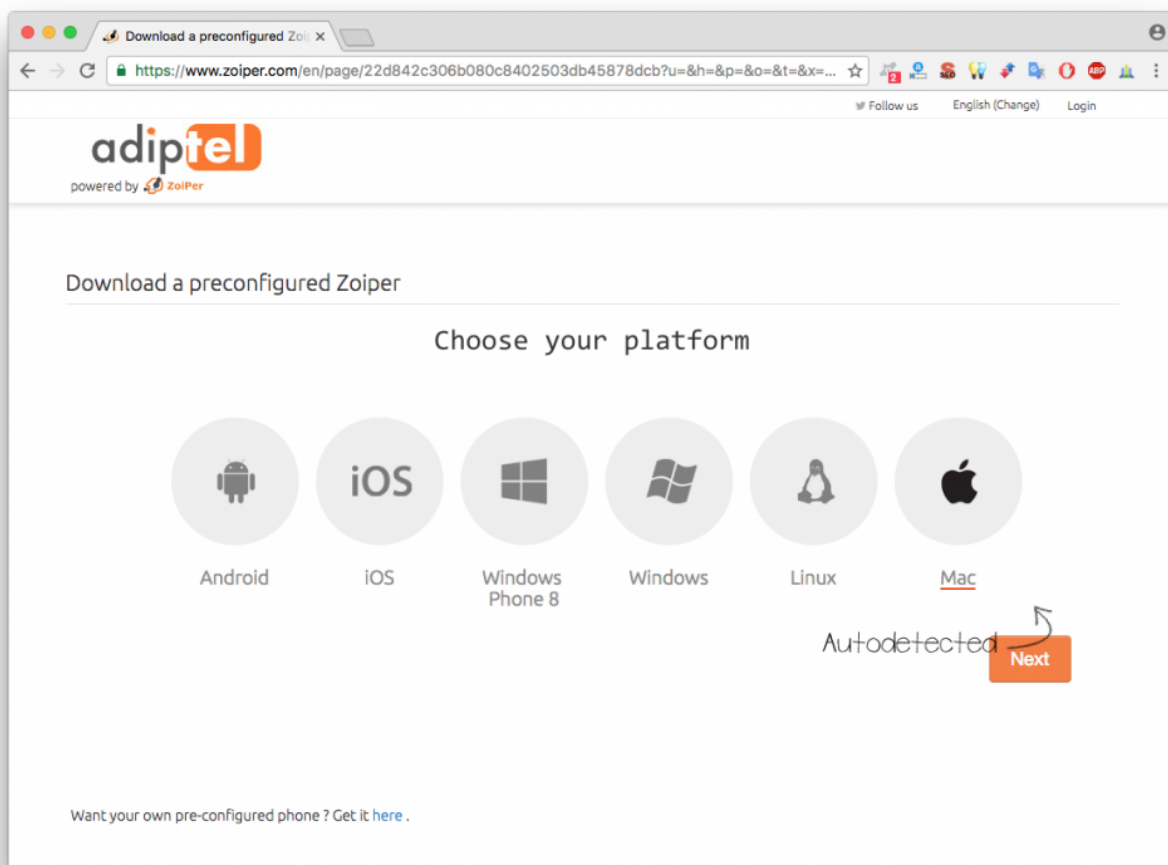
Download a preconfigured Zoi ×

https://www.zoiper.com/en/page/22d842c306b080c8402503db45878dcb?u=&h=&p=&o=&t=&x=...

Follow us English (Change) Login

adiptel
powered by ZoiPer

Download a preconfigured Zoiper

Choose your platform

iOS

Android iOS Windows Phone 8 Windows Linux Mac

Autodetected

Next

Want your own pre-configured phone ? Get it here .